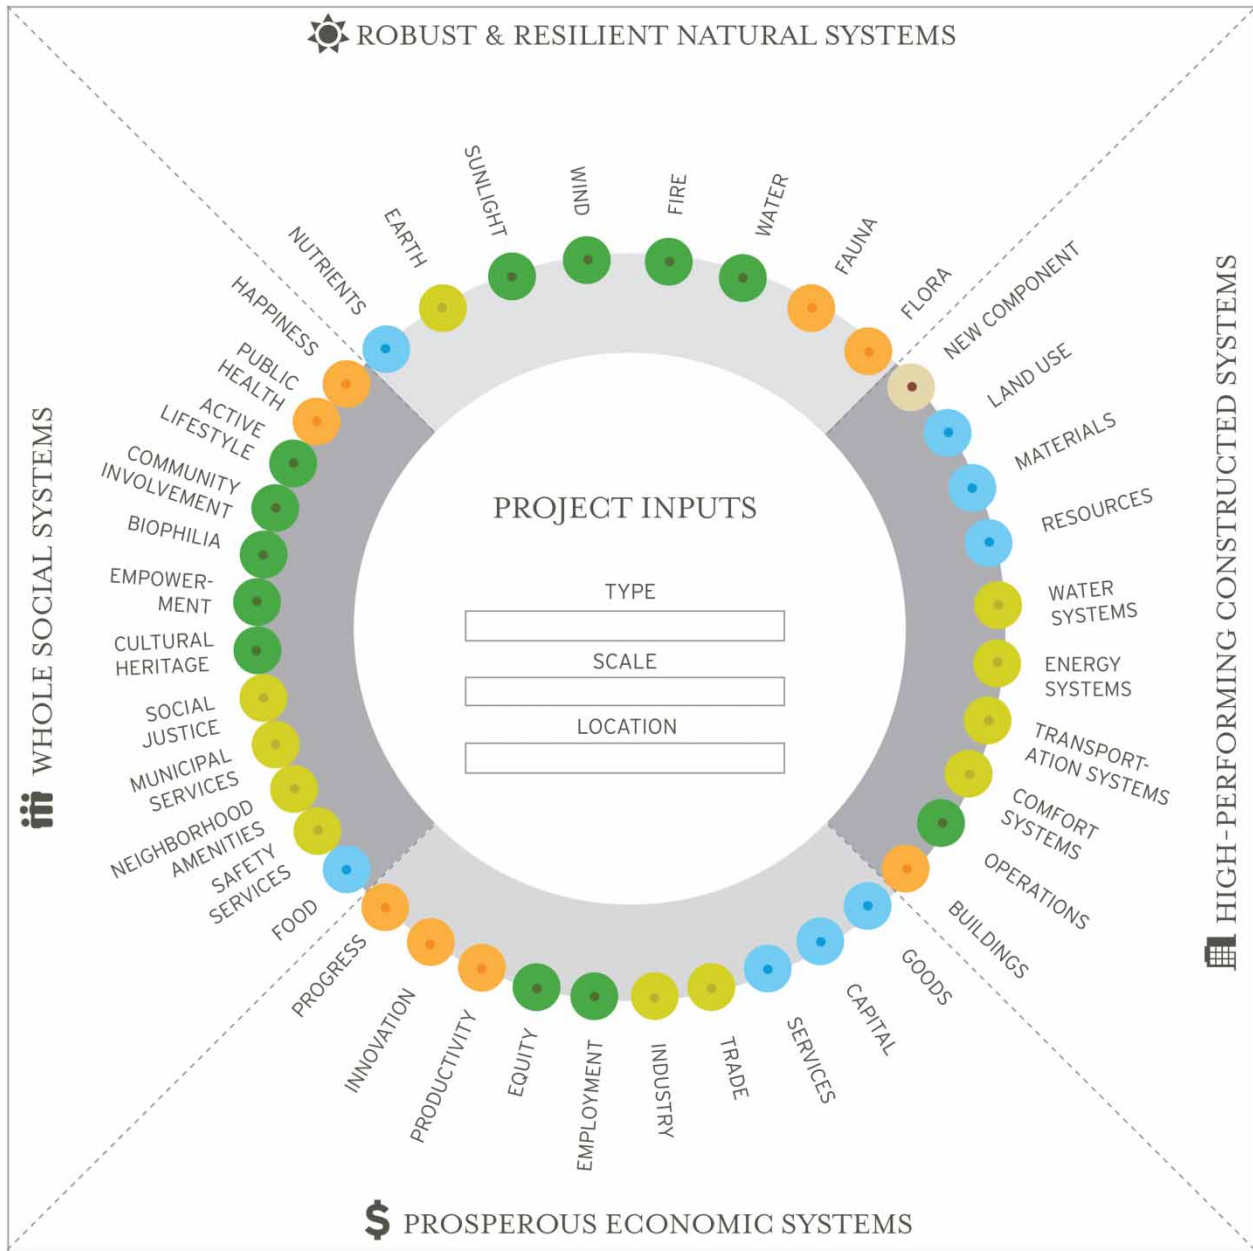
ROBUST & RESILIENT NATURAL SYSTEMS

EARTH
SUNLIGHT
WIND
FIRE
WATER
FAUNA
FLORA

NEW COMPONENT
LAND USE
MATERIALS
RESOURCES
WATER SYSTEMS
ENERGY SYSTEMS
TRANSPORTATION SYSTEMS
COMFORT SYSTEMS
OPERATIONS
BUILDINGS

HIGH-PERFORMING CONSTRUCTED SYSTEMS

GOODS
CAPITAL
SERVICES
TRADE
INDUSTRY
EMPLOYMENT
EQUITY
PRODUCTIVITY
INNOVATION
PROGRESS

PROSPEROUS ECONOMIC SYSTEMS

FOOD
SAFETY SERVICES
NEIGHBORHOOD AMENITIES
MUNICIPAL SERVICES
SOCIAL JUSTICE
CULTURAL HERITAGE
EMPOWERMENT
BIOPHILIA
COMMUNITY INVOLVEMENT
ACTIVE LIFESTYLE
PUBLIC HEALTH
HAPPINESS
NUTRIENTS

WHOLE SOCIAL SYSTEMS

PROJECT INPUTS

TYPE

SCALE

LOCATION